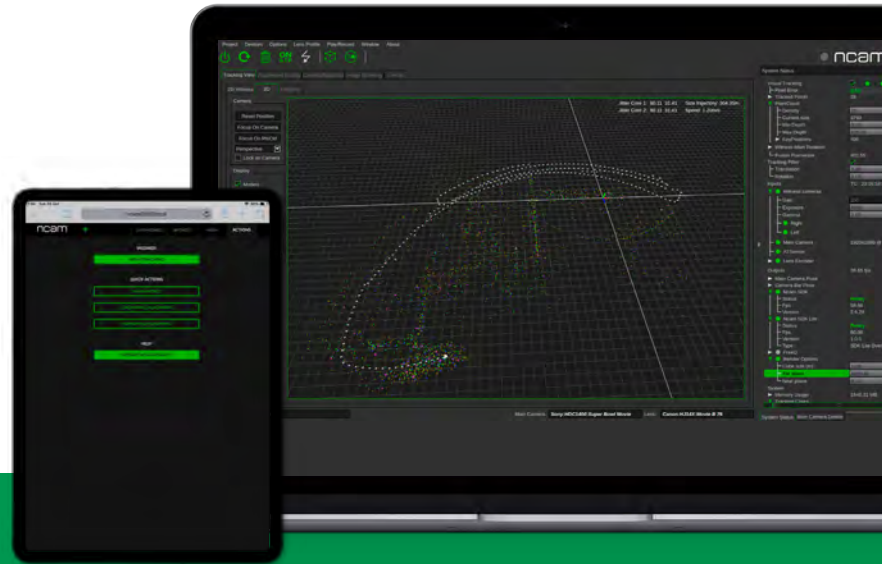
ncam

Project System Options Lens Profile Play/Record Window About

Tracking View

Camera

Reset Position

Focus On Camera

Focus On World

Perspective

Lock on Camera

Display

System Status

Main Camera Sony HDC1400 Super Band Movie

Lens Canon HJ14E Movie B 76

System Status

ncam

PACKAGE

QUICK ACTIONS

HELP

ACTIONS